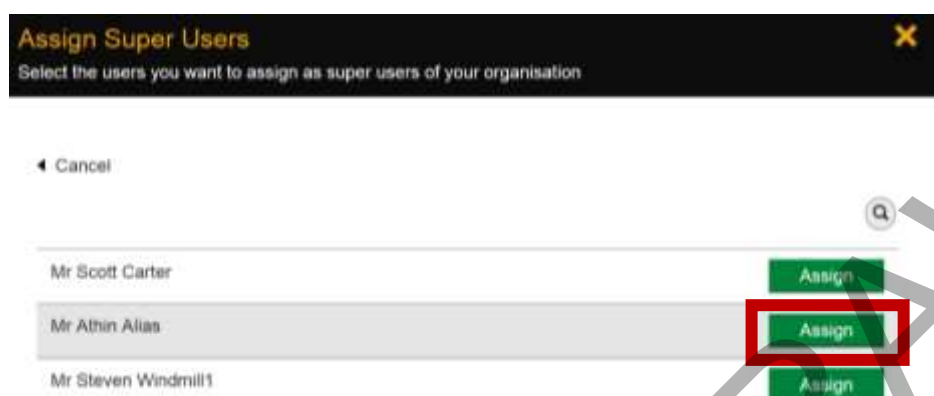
Assign Super Users

Select the users you want to assign as super users of your organisation

◄ Cancel

| | |
|---|---|
| Mr Scott Carter | Assign |
| Mr Athin Alias | Assign |
| Mr Steven Windmill1 | Assign |